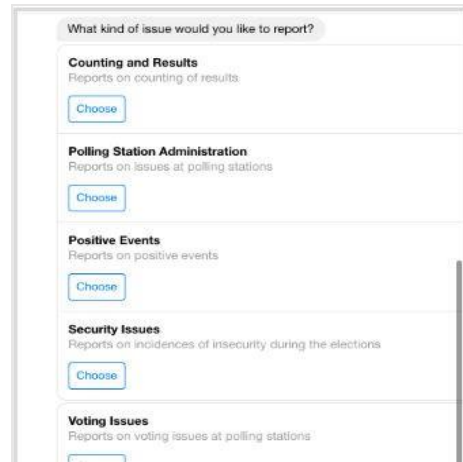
What kind of issue would you like to report?

**Counting and Results**
Reports on counting of results

Choose

**Polling Station Administration**
Reports on issues at polling stations

Choose

**Positive Events**
Reports on positive events

Choose

**Security Issues**
Reports on incidences of insecurity during the elections

Choose

**Voting Issues**
Reports on voting issues at polling stations